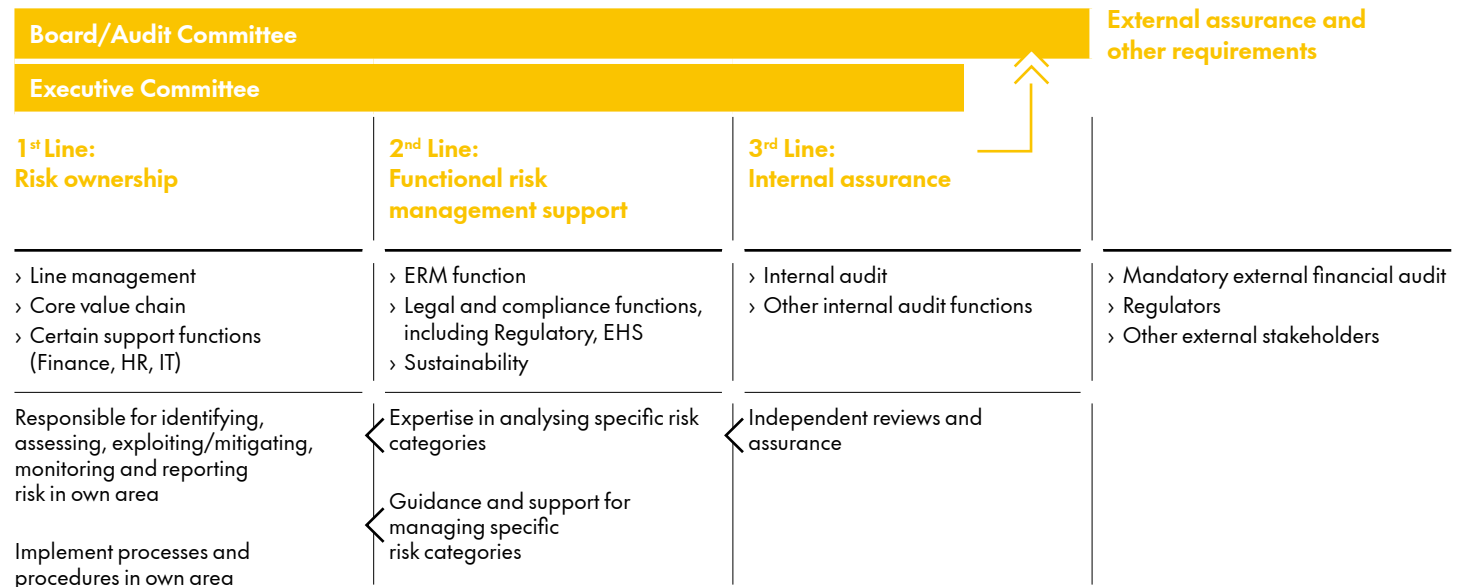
Board/Audit Committee

Executive Committee

External assurance and other requirements

1st Line:
Risk ownership

2nd Line:
Functional risk management support

3rd Line:
Internal assurance

› Line management
› Core value chain
› Certain support functions (Finance, HR, IT)

› ERM function
› Legal and compliance functions, including Regulatory, EHS
› Sustainability

› Internal audit
› Other internal audit functions

› Mandatory external financial audit
› Regulators
› Other external stakeholders

Responsible for identifying, assessing, exploiting/mitigating, monitoring and reporting risk in own area

Implement processes and procedures in own area

Expertise in analysing specific risk categories

Guidance and support for managing specific risk categories

Independent reviews and assurance